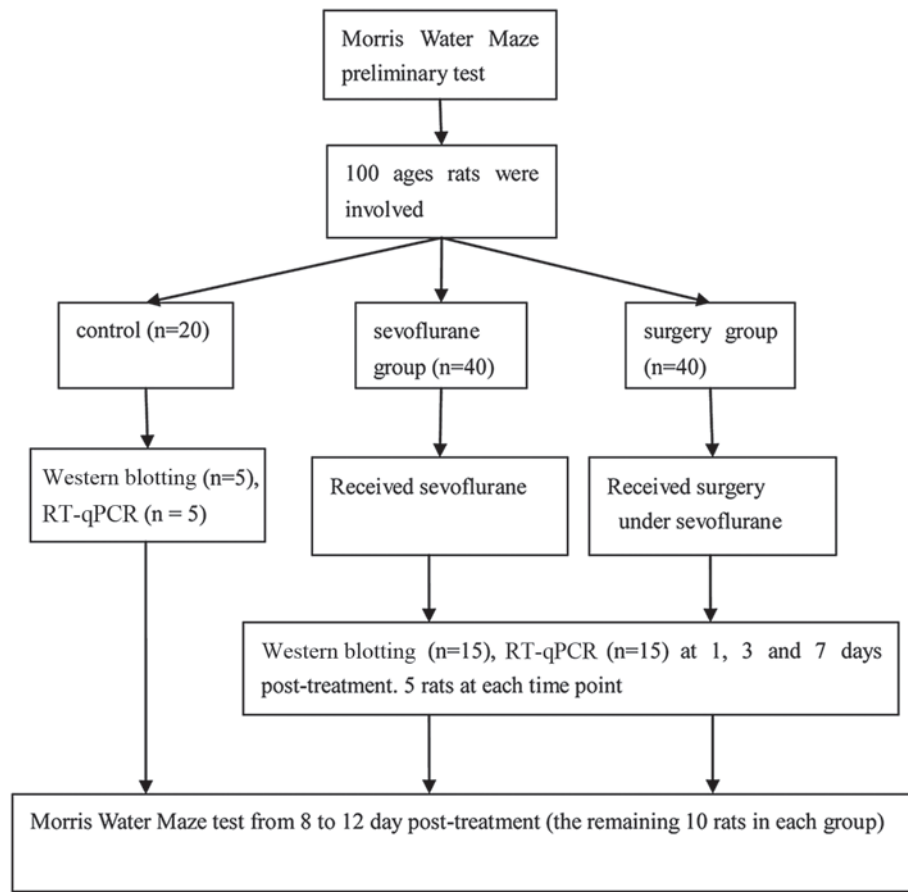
Morris Water Maze preliminary test

100 ages rats were involved

control (n=20)

sevoflurane group (n=40)

surgery group (n=40)

Western blotting (n=5), RT-qPCR (n = 5)

Received sevoflurane

Received surgery under sevoflurane

Western blotting (n=15), RT-qPCR (n=15) at 1, 3 and 7 days post-treatment. 5 rats at each time point

Morris Water Maze test from 8 to 12 day post-treatment (the remaining 10 rats in each group)